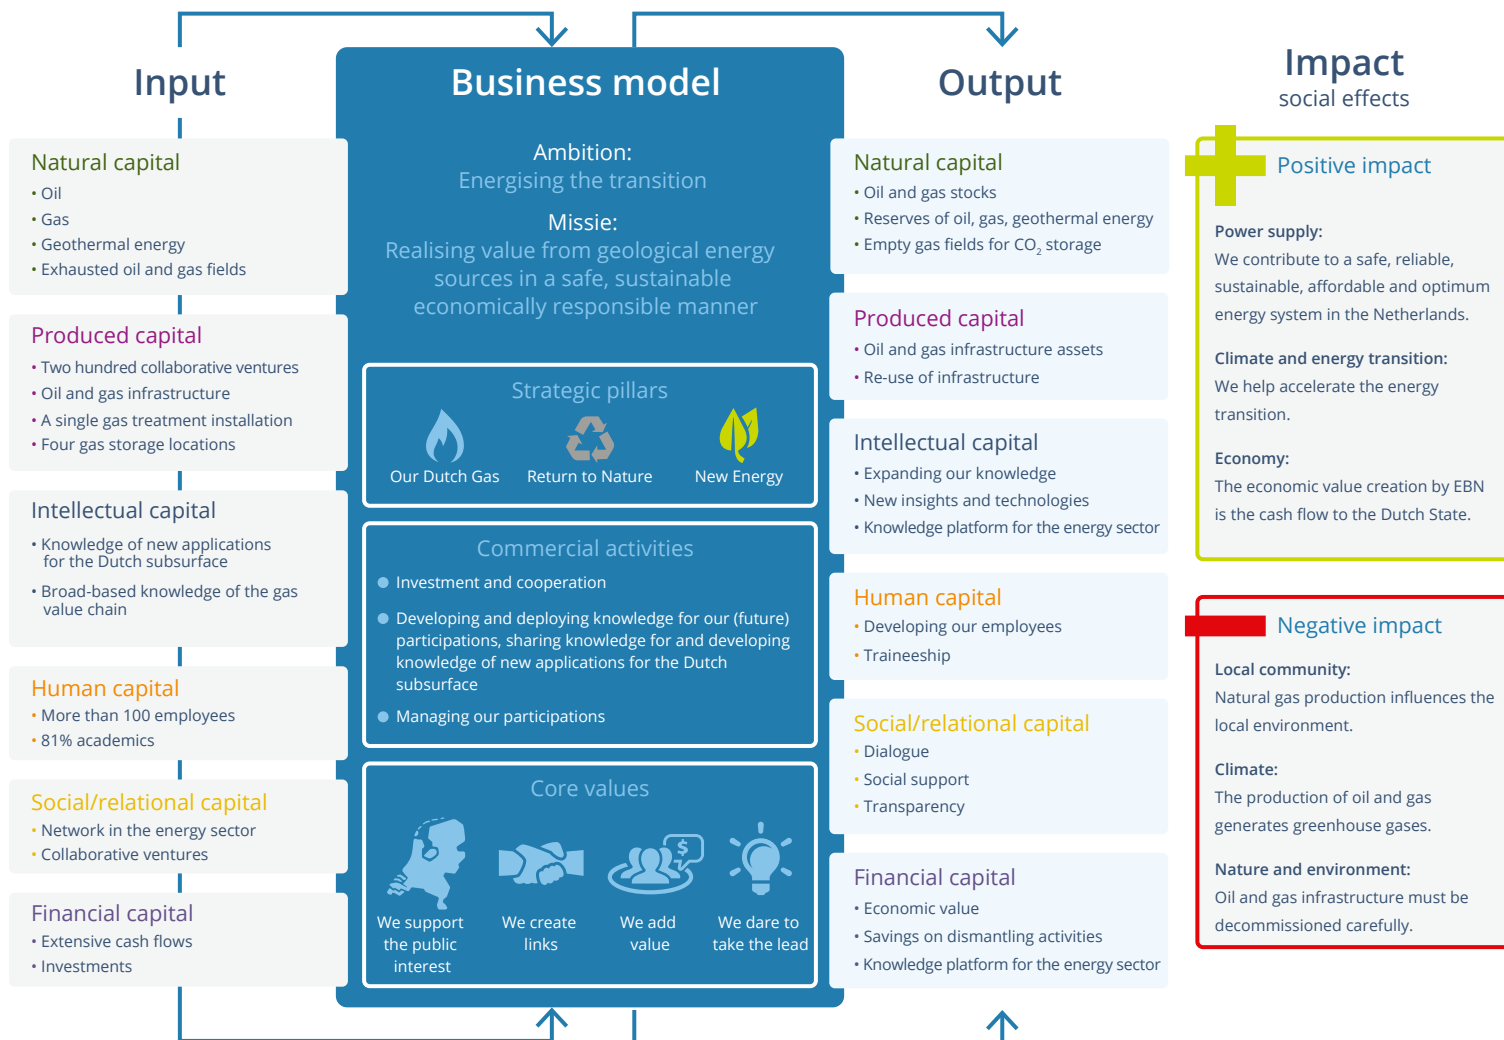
Input

Natural capital
• Oil
• Gas
• Geothermal energy
• Exhausted oil and gas fields

Produced capital
• Two hundred collaborative ventures
• Oil and gas infrastructure
• A single gas treatment installation
• Four gas storage locations

Intellectual capital
• Knowledge of new applications for the Dutch subsurface
• Broad-based knowledge of the gas value chain

Human capital
• More than 100 employees
• 81% academics

Social/relational capital
• Network in the energy sector
• Collaborative ventures

Financial capital
• Extensive cash flows
• Investments

Business model

Ambition:
Energising the transition

Missie:
Realising value from geological energy sources in a safe, sustainable economically responsible manner

Strategic pillars
Our Dutch Gas
Return to Nature
New Energy

Commercial activities
• Investment and cooperation
• Developing and deploying knowledge for our (future) participations, sharing knowledge for and developing knowledge of new applications for the Dutch subsurface
• Managing our participations

Core values
We support the public interest
We create links
We add value
We dare to take the lead

Output

Natural capital
• Oil and gas stocks
• Reserves of oil, gas, geothermal energy
• Empty gas fields for $CO_2$ storage

Produced capital
• Oil and gas infrastructure assets
• Re-use of infrastructure

Intellectual capital
• Expanding our knowledge
• New insights and technologies
• Knowledge platform for the energy sector

Human capital
• Developing our employees
• Traineeship

Social/relational capital
• Dialogue
• Social support
• Transparency

Financial capital
• Economic value
• Savings on dismantling activities
• Knowledge platform for the energy sector

Impact
social effects

Positive impact

Power supply:
We contribute to a safe, reliable, sustainable, affordable and optimum energy system in the Netherlands.

Climate and energy transition:
We help accelerate the energy transition.

Economy:
The economic value creation by EBN is the cash flow to the Dutch State.

Negative impact

Local community:
Natural gas production influences the local environment.

Climate:
The production of oil and gas generates greenhouse gases.

Nature and environment:
Oil and gas infrastructure must be decommissioned carefully.